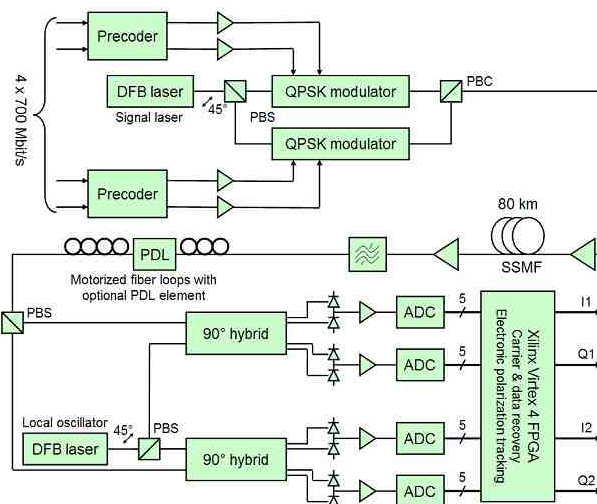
4 x 700 Mbit/s

Precoder

DFB laser

Signal laser

45°

PBS

QPSK modulator

PBC

QPSK modulator

Precoder

80 km

SSMF

PDL

Motorized fiber loops with optional PDL element

PBS

90° hybrid

ADC

5

ADC

5

Xilinx Virtex 4 FPGA
Carrier & data recovery
Electronic polarization tracking

I1

Q1

Local oscillator

45°

PBS

DFB laser

90° hybrid

ADC

5

ADC

5

I2

Q2